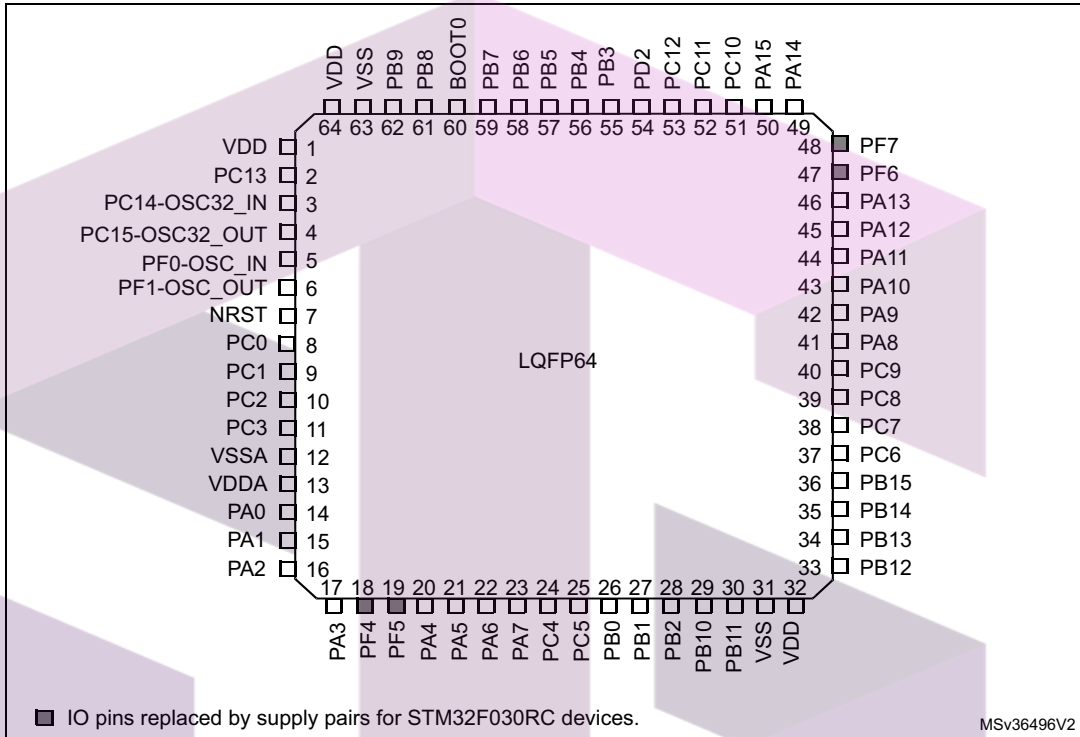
VDD VSS PB9 PB8 BOOT0 PB7 PB6 PB5 PB4 PB3 PD2 PC12 PC11 PC10 PA15 PA14

64 63 62 61 60 59 58 57 56 55 54 53 52 51 50 49

VDD 1
PC13 2
PC14-OSC32_IN 3
PC15-OSC32_OUT 4
PF0-OSC_IN 5
PF1-OSC_OUT 6
NRST 7
PC0 8
PC1 9
PC2 10
PC3 11
VSSA 12
VDDA 13
PA0 14
PA1 15
PA2 16

48 PF7
47 PF6
46 PA13
45 PA12
44 PA11
43 PA10
42 PA9
41 PA8
40 PC9
39 PC8
38 PC7
37 PC6
36 PB15
35 PB14
34 PB13
33 PB12

LQFP64

17 18 19 20 21 22 23 24 25 26 27 28 29 30 31 32

PA3 PF4 PF5 PA4 PA5 PA6 PA7 PC4 PC5 PB0 PB1 PB2 PB10 PB11 VSS VDD

IO pins replaced by supply pairs for STM32F030RC devices.

MSv36496V2